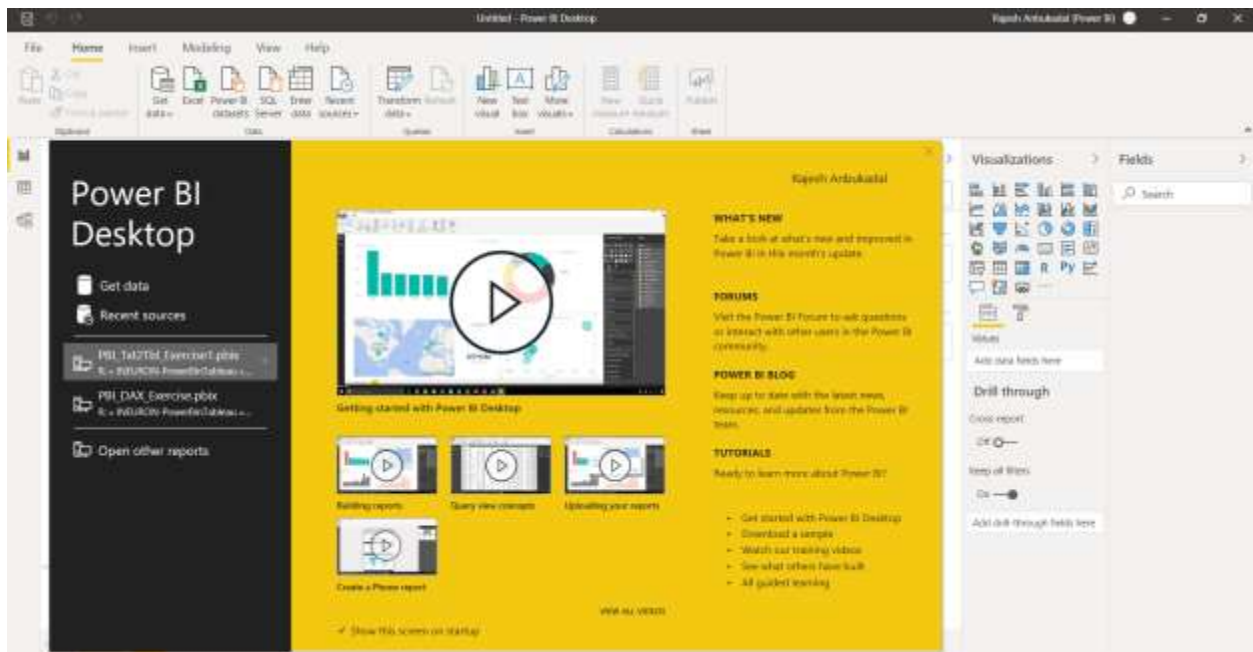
Untitled - Power BI Desktop

Rajesh Ambukadal (Power BI)

File Home Insert Modeling View Help

Paste

Clipboard

Get data Excel Power BI datasets SQL Server Enter data Recent sources

Data

Transform data Refresh

Queries

New visual Text box More visuals

Insert

New measure Quick measure

Calculations

Publish

Share

Power BI Desktop

Get data

Recent sources

PBI_Tsl2Tbl_Exercise1.pbix

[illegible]

PBI_DAX_Exercise.pbix

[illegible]

Open other reports

Rajesh Ambukadal

Getting started with Power BI Desktop

Building reports

Query view concepts

Uploading your reports

Create a Phone report

View all videos

✓ Show this screen on startup

WHAT'S NEW

Take a look at what's new and improved in Power BI in this month's update

FORUMS

Visit the Power BI Forum to ask questions or interact with other users in the Power BI community.

POWER BI BLOG

Keep up to date with the latest news, resources, and updates from the Power BI team.

TUTORIALS

Ready to learn more about Power BI?

- Get started with Power BI Desktop
- Download a sample
- Watch our training videos
- See what others have built
- All guided learning

Visualizations

Fields

Search

R Py

Values

Add data fields here

Drill through

Cross-report

Off

Keep all filters

On

Add drill-through fields here